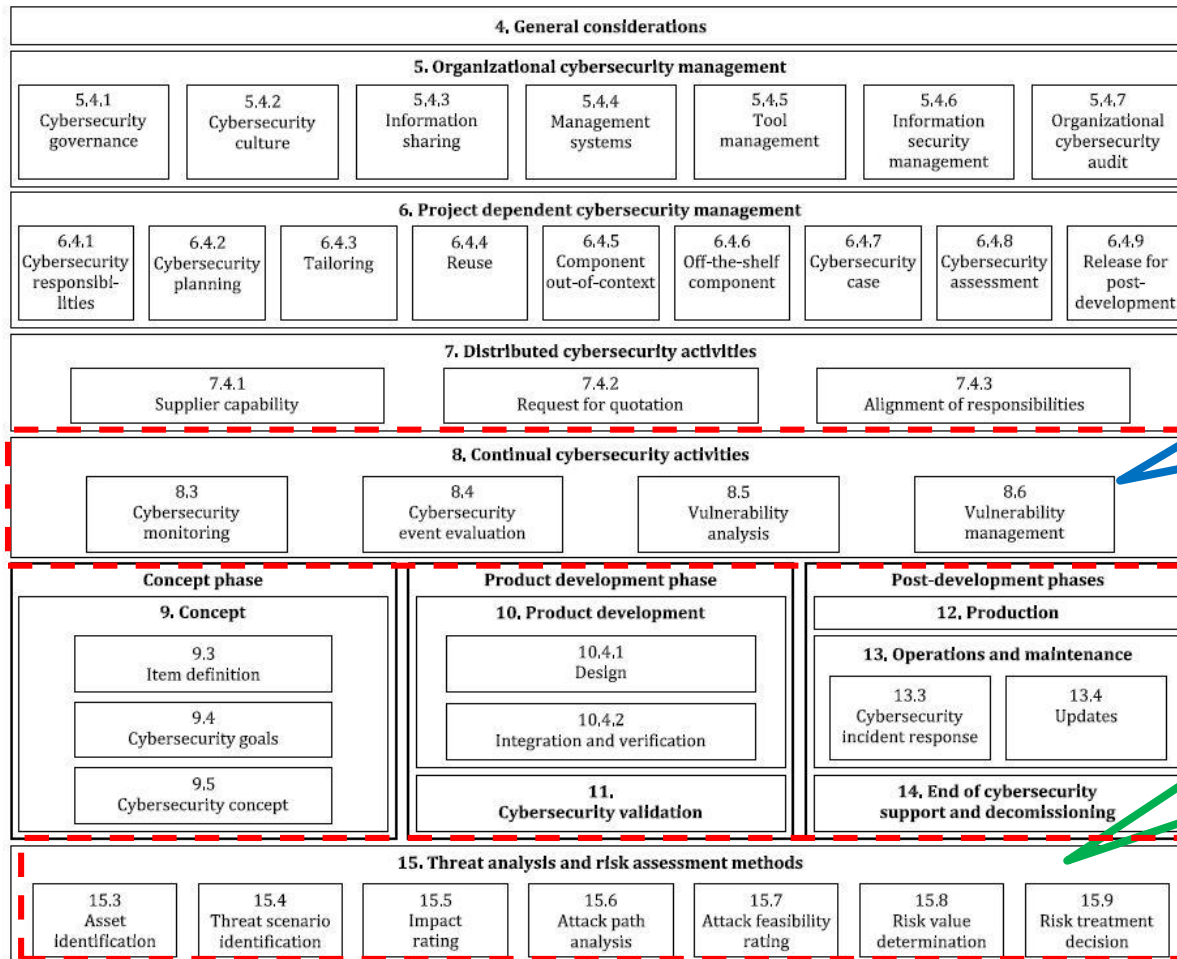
4. General considerations

5. Organizational cybersecurity management

5.4.1 Cybersecurity governance

5.4.2 Cybersecurity culture

5.4.3 Information sharing

5.4.4 Management systems

5.4.5 Tool management

5.4.6 Information security management

5.4.7 Organizational cybersecurity audit

6. Project dependent cybersecurity management

6.4.1 Cybersecurity responsibilities

6.4.2 Cybersecurity planning

6.4.3 Tailoring

6.4.4 Reuse

6.4.5 Component out-of-context

6.4.6 Off-the-shelf component

6.4.7 Cybersecurity case

6.4.8 Cybersecurity assessment

6.4.9 Release for post-development

7. Distributed cybersecurity activities

7.4.1 Supplier capability

7.4.2 Request for quotation

7.4.3 Alignment of responsibilities

8. Continual cybersecurity activities

8.3 Cybersecurity monitoring

8.4 Cybersecurity event evaluation

8.5 Vulnerability analysis

8.6 Vulnerability management

Concept phase

9. Concept

9.3 Item definition

9.4 Cybersecurity goals

9.5 Cybersecurity concept

Product development phase

10. Product development

10.4.1 Design

10.4.2 Integration and verification

11. Cybersecurity validation

Post-development phases

12. Production

13. Operations and maintenance

13.3 Cybersecurity incident response

13.4 Updates

14. End of cybersecurity support and decomissioning

15. Threat analysis and risk assessment methods

15.3 Asset identification

15.4 Threat scenario identification

15.5 Impact rating

15.6 Attack path analysis

15.7 Attack feasibility rating

15.8 Risk value determination

15.9 Risk treatment decision